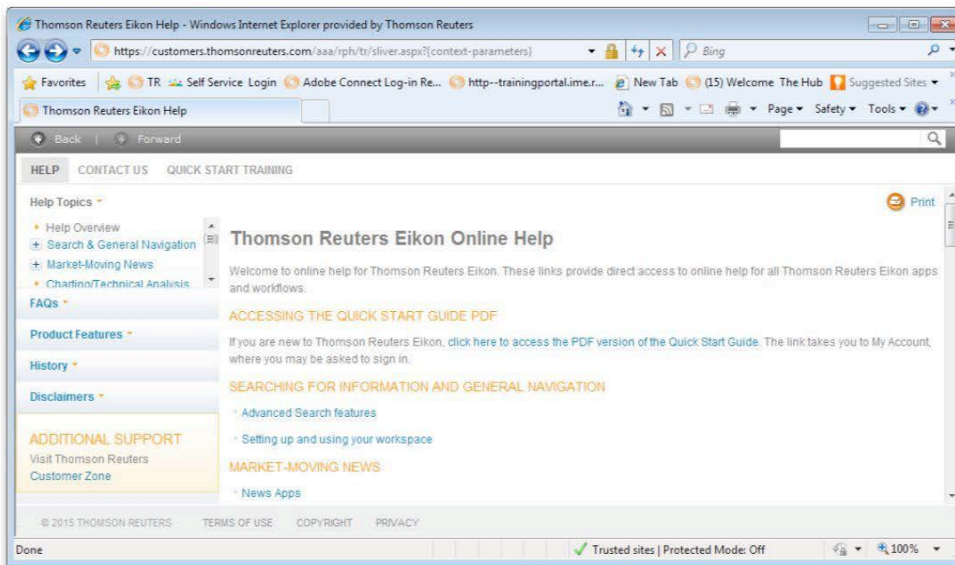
Thomson Reuters Eikon Help - Windows Internet Explorer provided by Thomson Reuters

https://customers.thomsonreuters.com/aaa/rph/tr/sliver.aspx?{context-parameters}

Bing

Favorites | TR | Self Service Login | Adobe Connect Log-in Re... | http--trainingportal.ime.r... | New Tab | (15) Welcome The Hub | Suggested Sites

Thomson Reuters Eikon Help

Page ▾ Safety ▾ Tools ▾

Back | Forward

HELP CONTACT US QUICK START TRAINING

Help Topics

• Help Overview
+ Search & General Navigation
+ Market-Moving News
• Charting/Technical Analysis

FAQs

Product Features

History

Disclaimers

ADDITIONAL SUPPORT
Visit Thomson Reuters Customer Zone

Print

Thomson Reuters Eikon Online Help

Welcome to online help for Thomson Reuters Eikon. These links provide direct access to online help for all Thomson Reuters Eikon apps and workflows.

ACCESSING THE QUICK START GUIDE PDF

If you are new to Thomson Reuters Eikon, click here to access the PDF version of the Quick Start Guide. The link takes you to My Account, where you may be asked to sign in.

SEARCHING FOR INFORMATION AND GENERAL NAVIGATION

Advanced Search features

Setting up and using your workspace

MARKET-MOVING NEWS

News Apps

© 2015 THOMSON REUTERS TERMS OF USE COPYRIGHT PRIVACY

Done

Trusted sites | Protected Mode: Off

100%